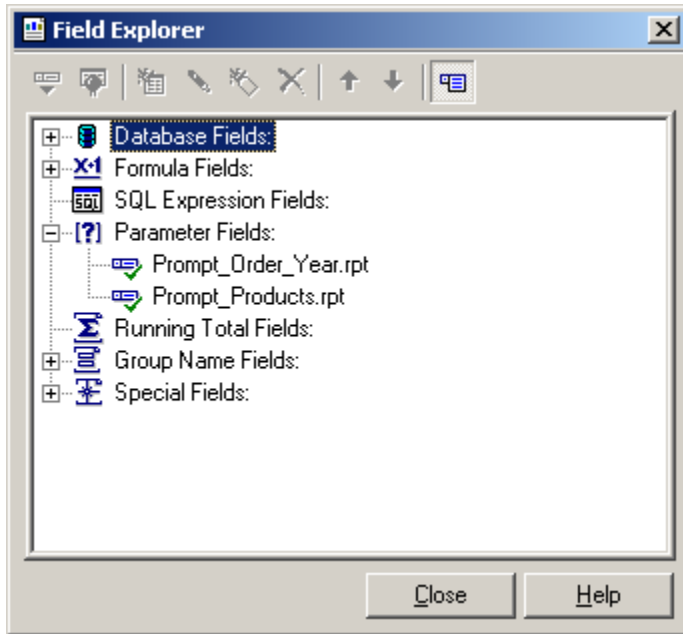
Field Explorer

X

Database Fields:
X+1 Formula Fields:
SQL SQL Expression Fields:
[?] Parameter Fields:
Prompt_Order_Year.rpt
Prompt_Products.rpt
Running Total Fields:
Group Name Fields:
Special Fields:

Close
Help